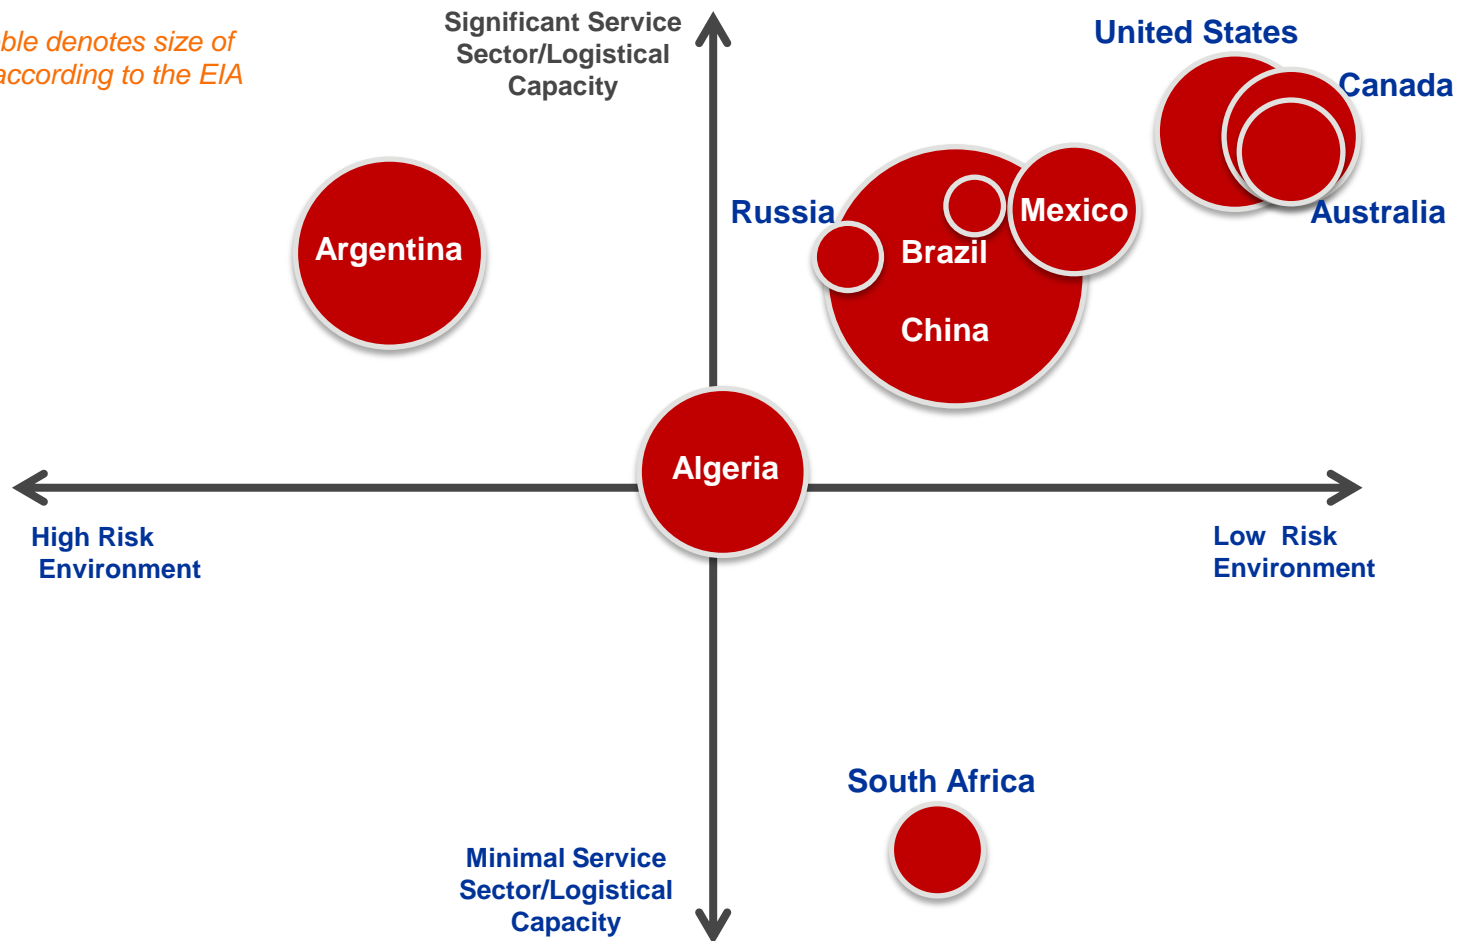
ble denotes size of according to the EIA

Significant Service Sector/Logistical Capacity

United States

Canada

Australia

Argentina

Russia

Mexico

Brazil

China

Algeria

High Risk Environment

Low Risk Environment

South Africa

Minimal Service Sector/Logistical Capacity